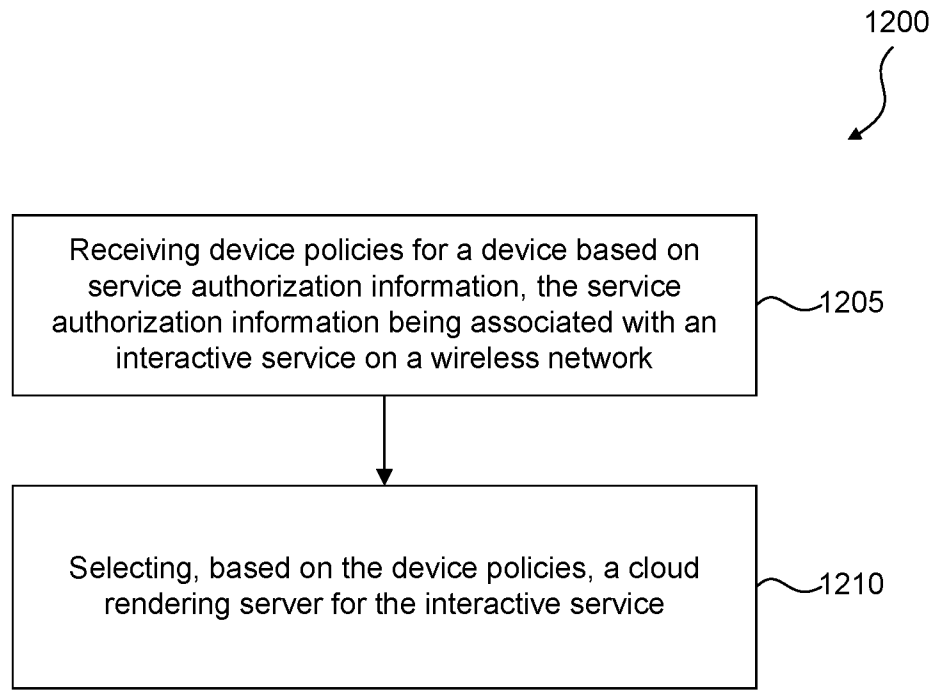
1200

Receiving device policies for a device based on service authorization information, the service authorization information being associated with an interactive service on a wireless network

1205

Selecting, based on the device policies, a cloud rendering server for the interactive service

1210